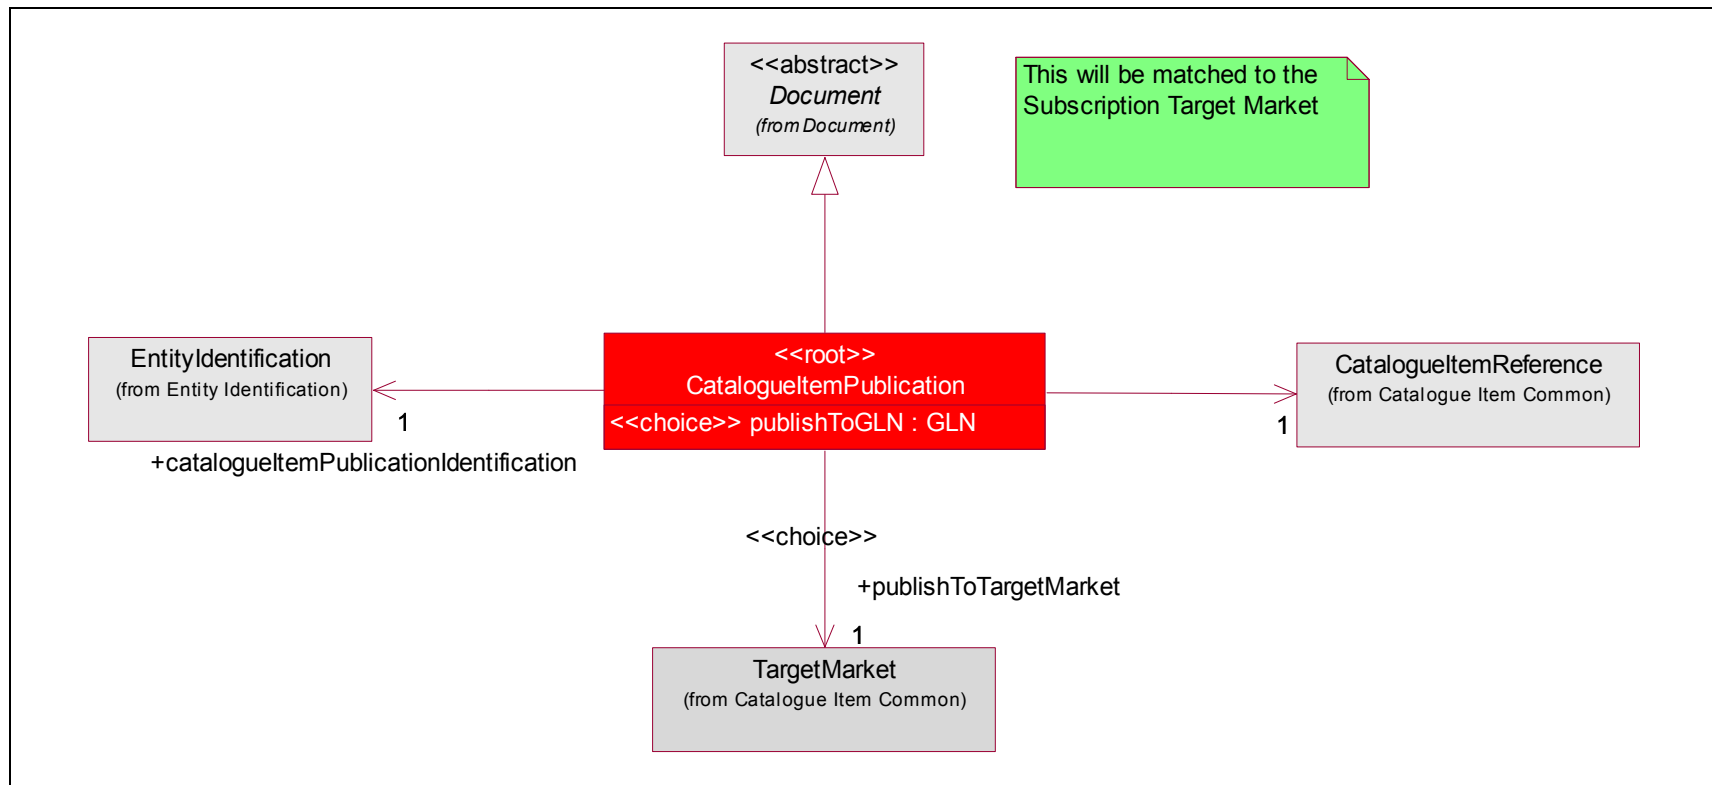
<<abstract>>
*Document*
*(from Document)*

This will be matched to the Subscription Target Market

EntityIdentification
(from Entity Identification)

<<root>>
CatalogueItemPublication
<<choice>> publishToGLN : GLN

CatalogueItemReference
(from Catalogue Item Common)

1

+catalogueItemPublicationIdentification

1

<<choice>>

+publishToTargetMarket

1

TargetMarket
(from Catalogue Item Common)